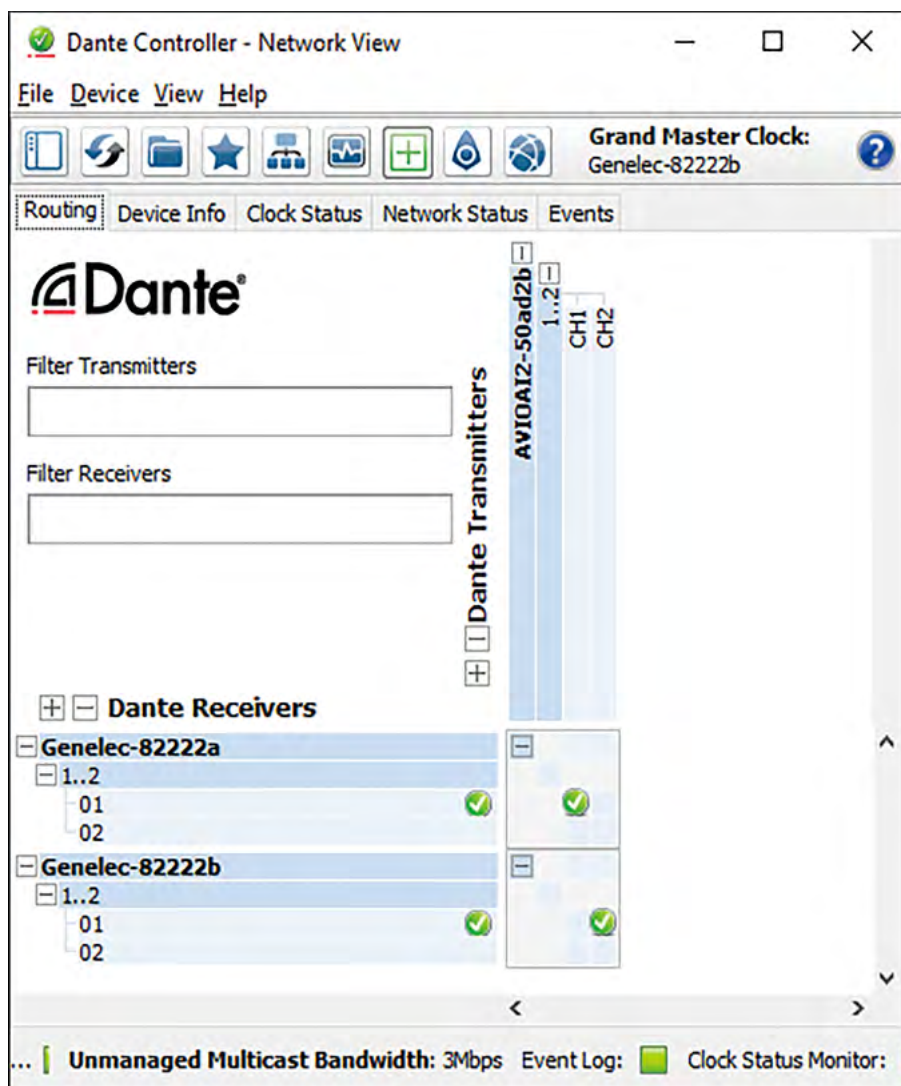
Dante Controller - Network View

File Device View Help

Grand Master Clock: Genelec-82222b

Routing Device Info Clock Status Network Status Events

Dante

Filter Transmitters

Filter Receivers

Dante Transmitters

AVIOAI2-50ad2b

1..2

CH1

CH2

Dante Receivers

Genelec-82222a

1..2

01

02

Genelec-82222b

1..2

01

02

... Unmanaged Multicast Bandwidth: 3Mbps Event Log: Clock Status Monitor: